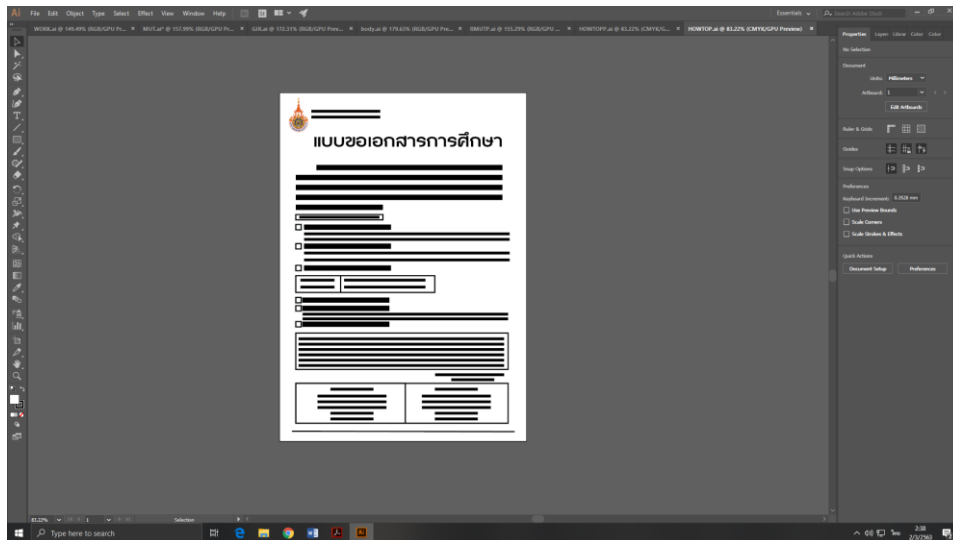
Ai File Edit Object Type Select Effect View Window Help

Essentials

WORK.ai @ 149.49% (RGB/GPU Pr... × MUT.ai* @ 157.99% (RGB/GPU Pr... × GW.ai @ 172.31% (RGB/GPU Prev... × body.ai @ 179.65% (RGB/GPU Prev... × RMUTP.ai @ 155.29% (RGB/GPU ... × HOWTOPP.ai @ 83.22% (CMYK/G... × HOWTOP.ai @ 83.22% (CMYK/GPU Preview) ×

แบบขอเอกสารการศึกษา

Properties Layers Library Color Color

No Selection

Document

Units: Millimeters

Artboard: 1

Edit Artboards

Ruler & Grids

Guides

Snap Options

Preferences

Keyboard Increment: 0.3528 mm

Use Preview Bounds

Scale Corners

Scale Strokes & Effects

Quick Actions

Document Setup

Preferences

83.22% 1 Selection

Type here to search

2:38
2/3/2563